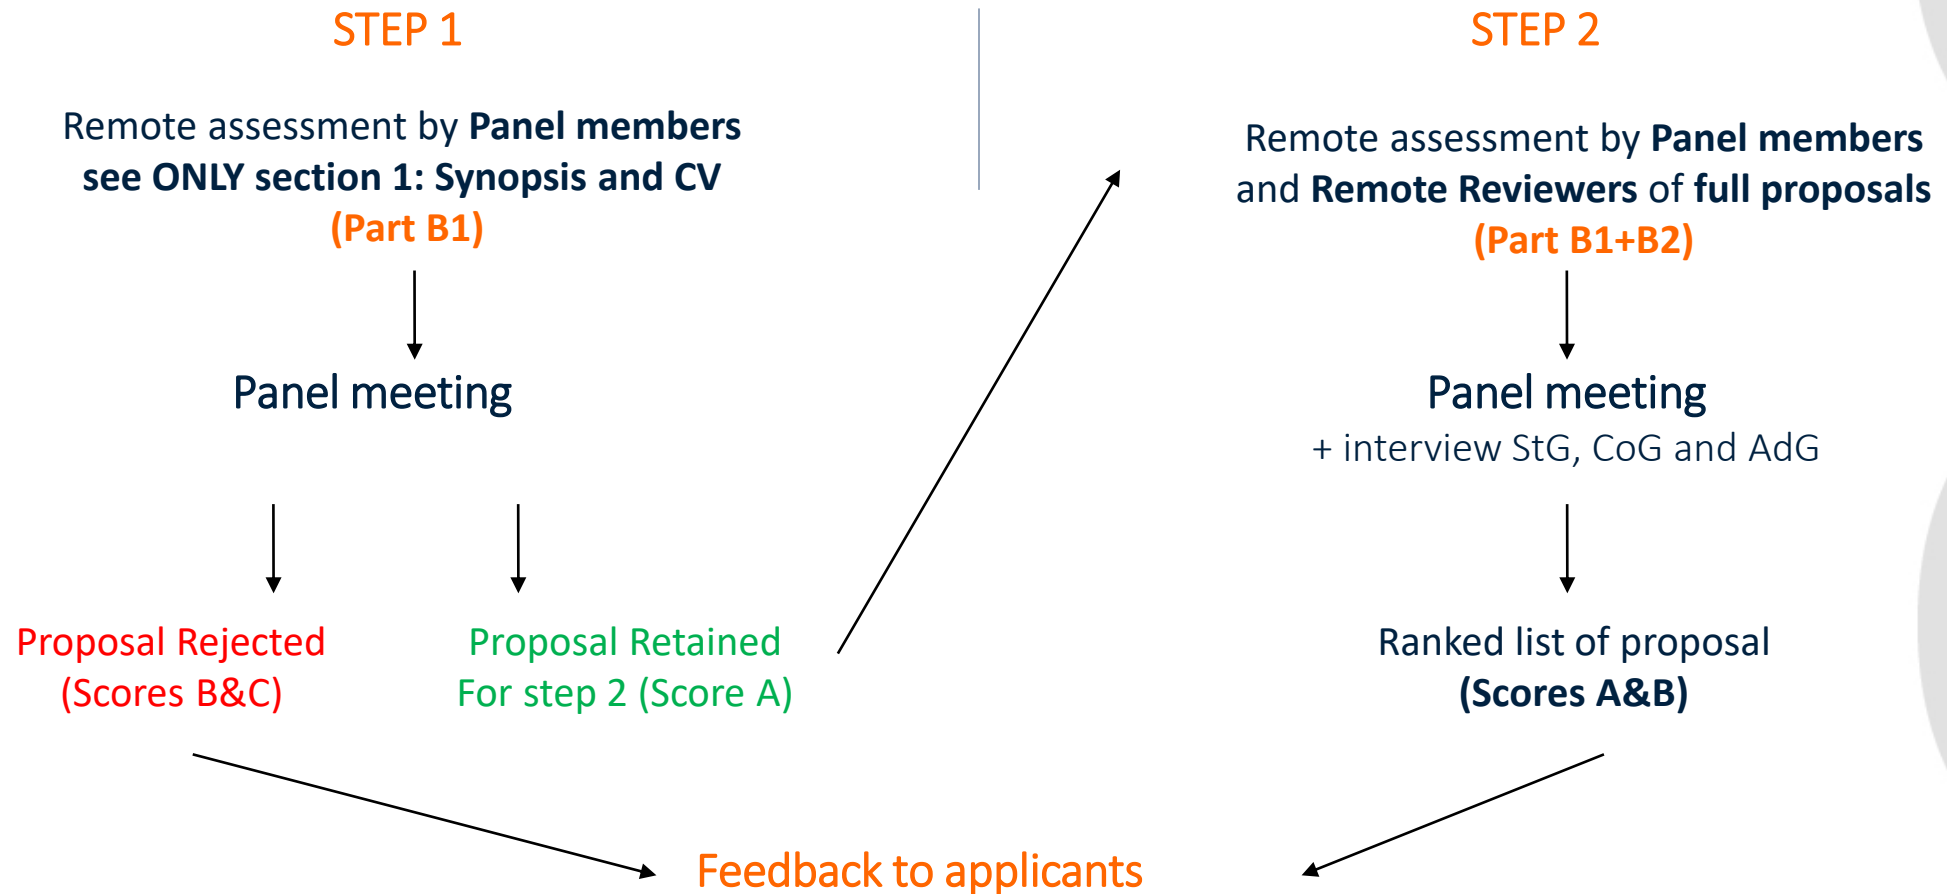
STEP 1

Remote assessment by **Panel members** **see ONLY section 1: Synopsis and CV** **(Part B1)**

Panel meeting

Proposal Rejected (Scores B&C)

Proposal Retained For step 2 (Score A)

STEP 2

Remote assessment by **Panel members** and **Remote Reviewers** of **full proposals** **(Part B1+B2)**

Panel meeting
+ interview StG, CoG and AdG

Ranked list of proposal **(Scores A&B)**

Feedback to applicants